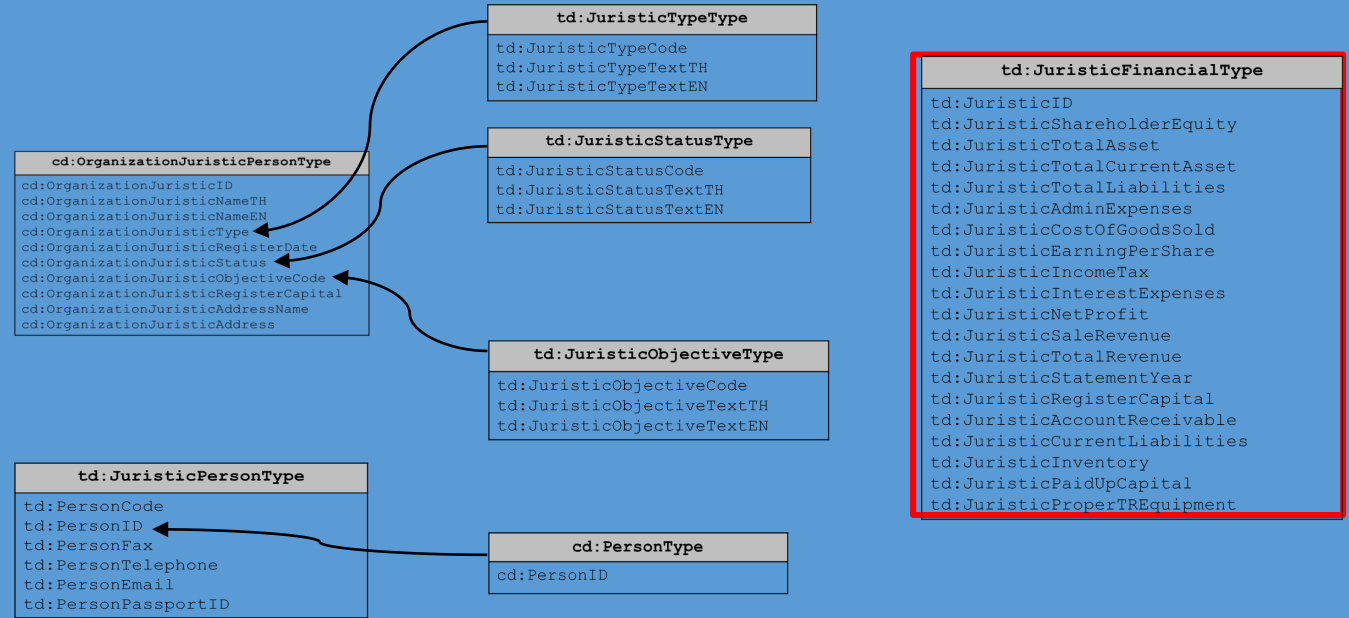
td:JuristicTypeType

td:JuristicTypeCode
td:JuristicTypeTextTH
td:JuristicTypeTextEN

cd:OrganizationJuristicPersonType

cd:OrganizationJuristicID
cd:OrganizationJuristicNameTH
cd:OrganizationJuristicNameEN
cd:OrganizationJuristicType
cd:OrganizationJuristicRegisterDate
cd:OrganizationJuristicStatus
cd:OrganizationJuristicObjectiveCode
cd:OrganizationJuristicRegisterCapital
cd:OrganizationJuristicAddressName
cd:OrganizationJuristicAddress

td:JuristicStatusType

td:JuristicStatusCode
td:JuristicStatusTextTH
td:JuristicStatusTextEN

td:JuristicObjectiveType

td:JuristicObjectiveCode
td:JuristicObjectiveTextTH
td:JuristicObjectiveTextEN

td:JuristicPersonType

td:PersonCode
td:PersonID
td:PersonFax
td:PersonTelephone
td:PersonEmail
td:PersonPassportID

cd:PersonType

cd:PersonID

td:JuristicFinancialType

td:JuristicID
td:JuristicShareholderEquity
td:JuristicTotalAsset
td:JuristicTotalCurrentAsset
td:JuristicTotalLiabilities
td:JuristicAdminExpenses
td:JuristicCostOfGoodsSold
td:JuristicEarningPerShare
td:JuristicIncomeTax
td:JuristicInterestExpenses
td:JuristicNetProfit
td:JuristicSaleRevenue
td:JuristicTotalRevenue
td:JuristicStatementYear
td:JuristicRegisterCapital
td:JuristicAccountReceivable
td:JuristicCurrentLiabilities
td:JuristicInventory
td:JuristicPaidUpCapital
td:JuristicProperTREquipment